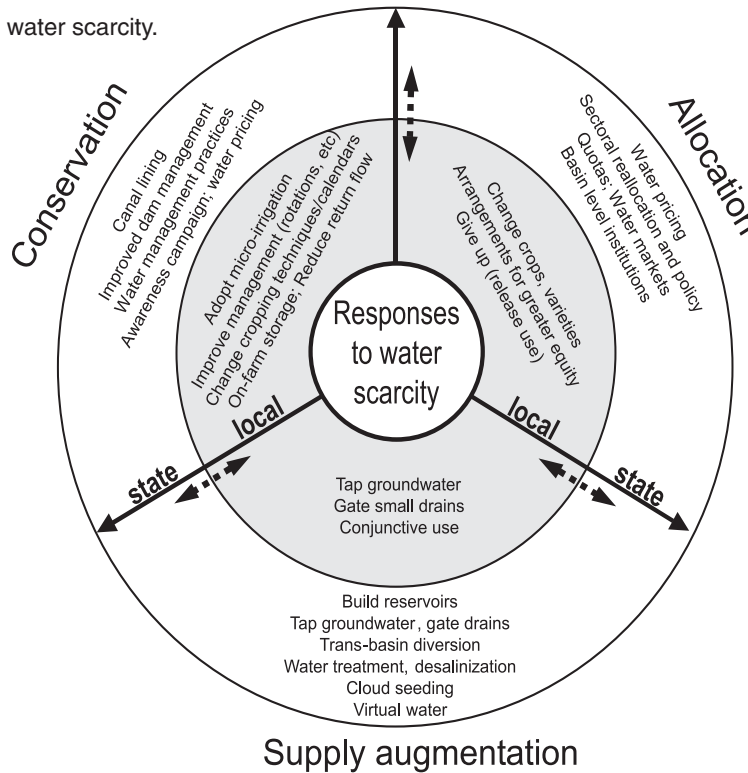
water scarcity.

Conservation

Canal lining
Improved dam management
Water management practices
Awareness campaign; water pricing

Adopt micro-irrigation
Improve management (rotations, etc)
Change cropping techniques/calendars
On-farm storage; Reduce return flow

Allocation

Water pricing
Sectoral reallocation and policy
Quotas; Water markets
Basin level institutions

Change crops, varieties
Arrangements for greater equity
Give up (release use)

Responses to water scarcity

local

local

state

state

Tap groundwater
Gate small drains
Conjunctive use

Build reservoirs
Tap groundwater, gate drains
Trans-basin diversion
Water treatment, desalinization
Cloud seeding
Virtual water

Supply augmentation